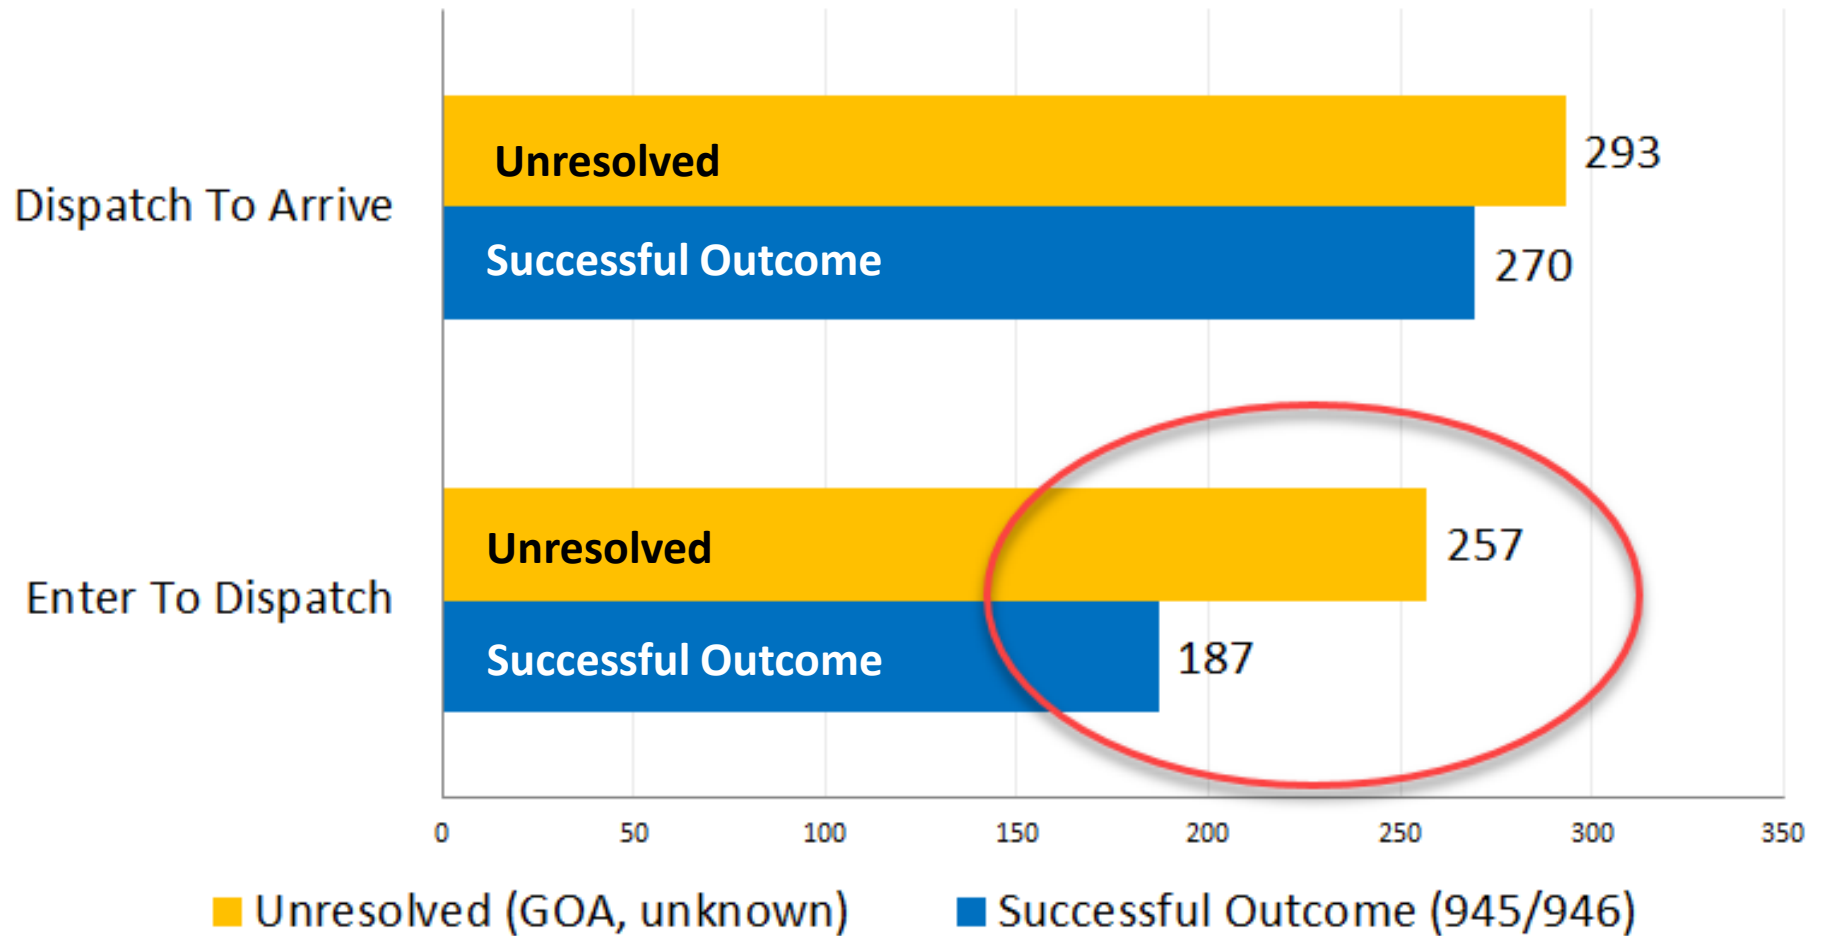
Dispatch To Arrive

Unresolved 293

Successful Outcome 270

Enter To Dispatch

Unresolved 257

Successful Outcome 187

0 50 100 150 200 250 300 350

Unresolved (GOA, unknown) Successful Outcome (945/946)